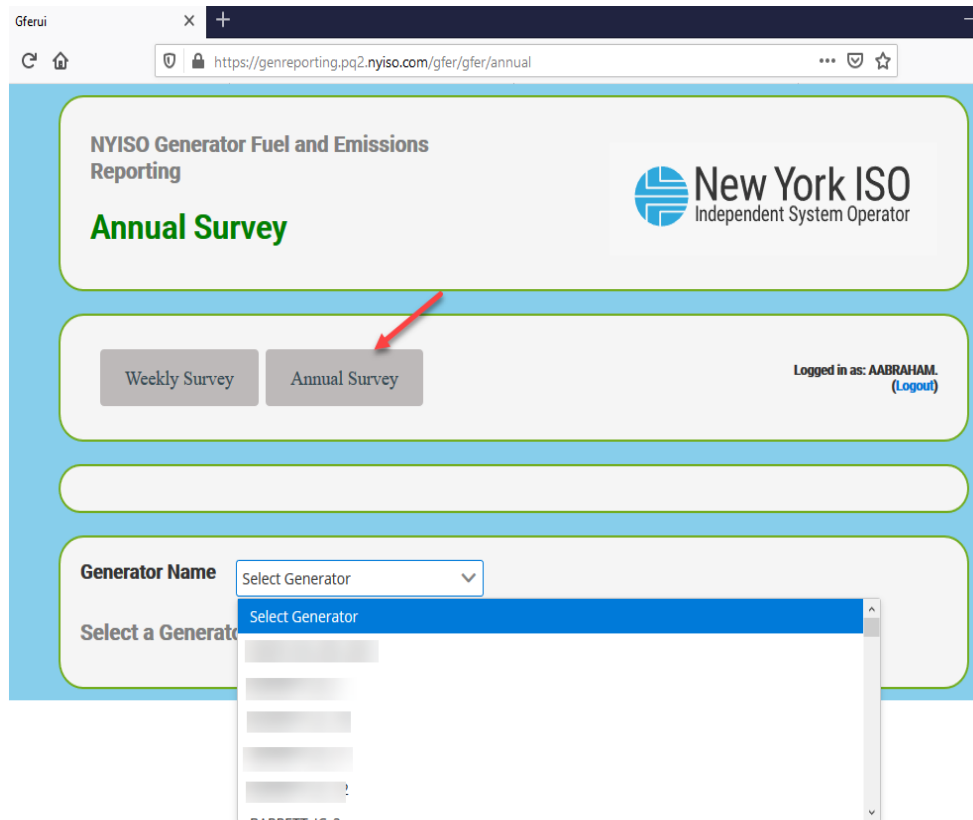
Gferui

https://genreporting.pq2.nyiso.com/gfer/gfer/annual

NYISO Generator Fuel and Emissions Reporting

Annual Survey

New York ISO
Independent System Operator

Weekly Survey

Annual Survey

Logged in as: AABRAHAM.
(Logout)

Generator Name

Select Generator

Select Generator

Select a Generat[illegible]

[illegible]

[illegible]

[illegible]

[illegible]

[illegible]2

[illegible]